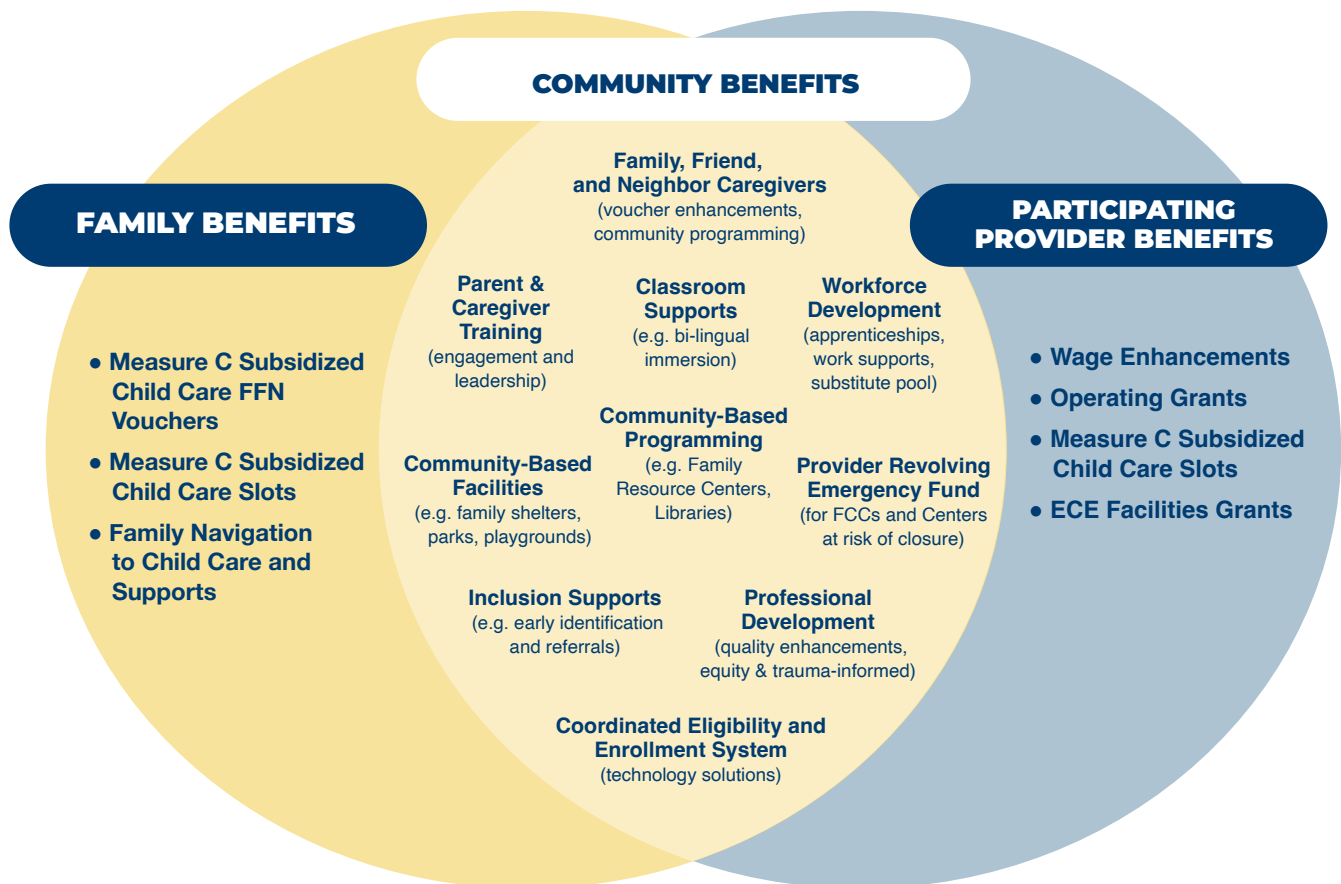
COMMUNITY BENEFITS

FAMILY BENEFITS

- Measure C Subsidized Child Care FFN Vouchers
- Measure C Subsidized Child Care Slots
- Family Navigation to Child Care and Supports

Family, Friend, and Neighbor Caregivers (voucher enhancements, community programming)

Parent & Caregiver Training (engagement and leadership)

Classroom Supports (e.g. bi-lingual immersion)

Workforce Development (apprenticeships, work supports, substitute pool)

Community-Based Programming (e.g. Family Resource Centers, Libraries)

Community-Based Facilities (e.g. family shelters, parks, playgrounds)

Provider Revolving Emergency Fund (for FCCs and Centers at risk of closure)

Inclusion Supports (e.g. early identification and referrals)

Professional Development (quality enhancements, equity & trauma-informed)

Coordinated Eligibility and Enrollment System (technology solutions)

PARTICIPATING PROVIDER BENEFITS

- Wage Enhancements
- Operating Grants
- Measure C Subsidized Child Care Slots
- ECE Facilities Grants